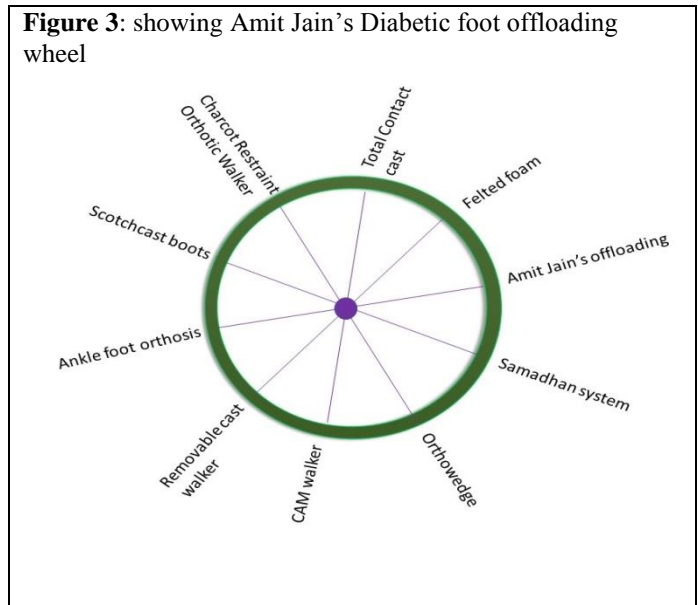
**Figure 3**: showing Amit Jain's Diabetic foot offloading wheel

Charcot Restraint Orthotic Walker

Total Contact cast

Felted foam

Amit Jain's offloading

Samadhan system

Orthowedge

CAM walker

Removable cast walker

Ankle foot orthosis

Scotchcast boots